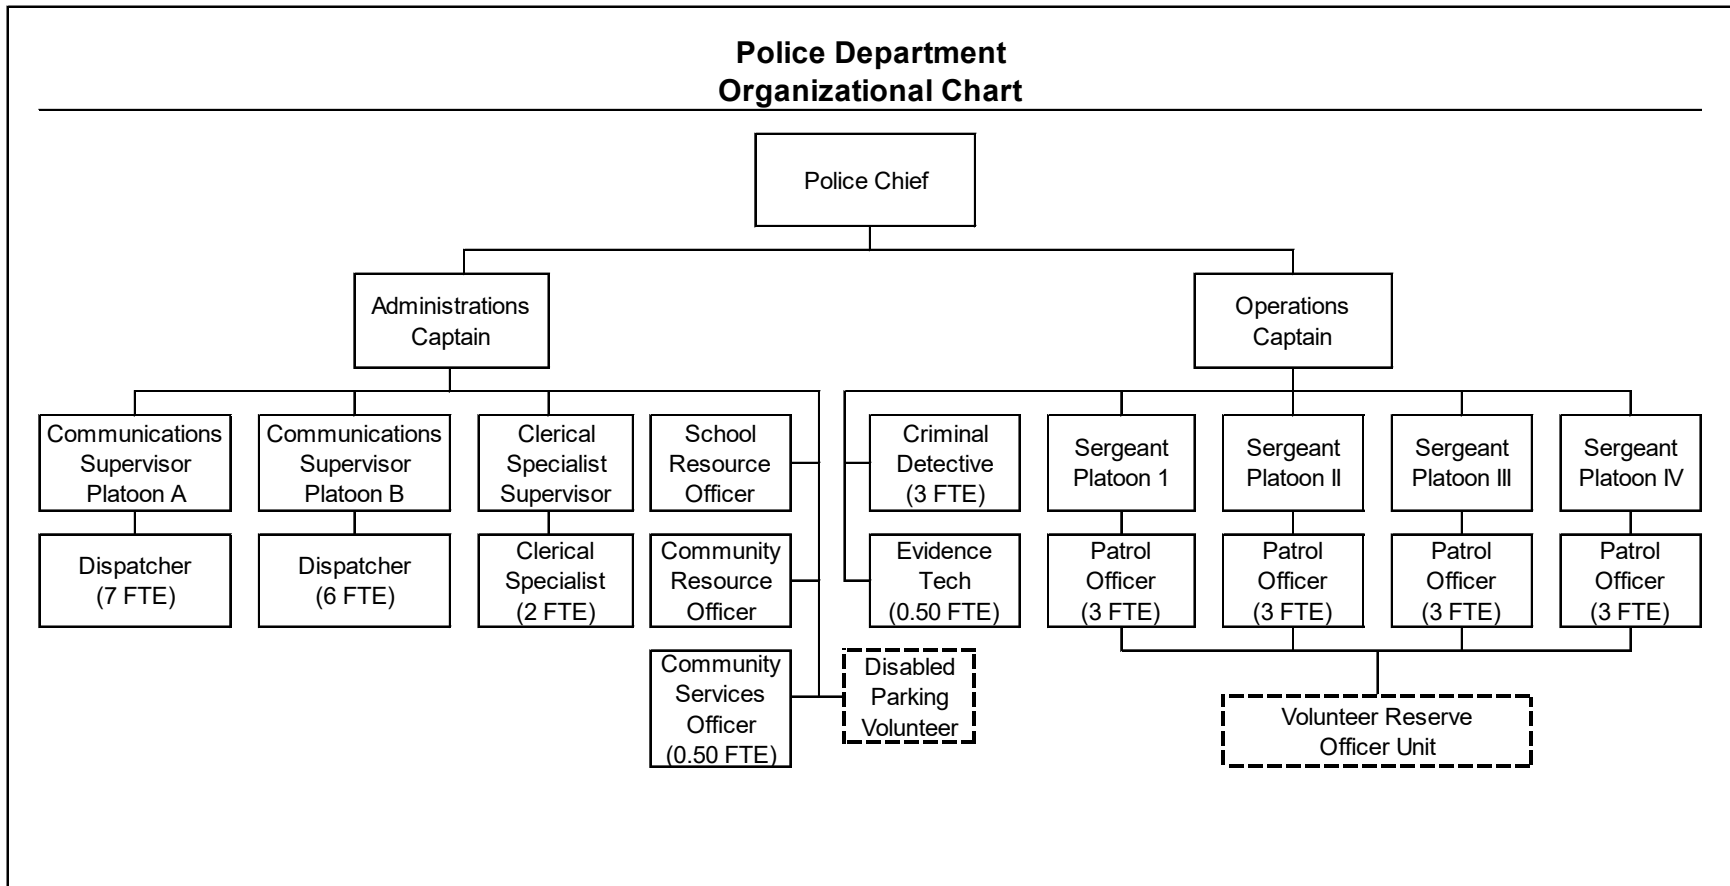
Police Department
Organizational Chart

Police Chief

Administrations Captain

Operations Captain

Communications Supervisor Platoon A

Dispatcher (7 FTE)

Communications Supervisor Platoon B

Dispatcher (6 FTE)

Clerical Specialist Supervisor

Clerical Specialist (2 FTE)

School Resource Officer

Community Resource Officer

Community Services Officer (0.50 FTE)

Disabled Parking Volunteer

Criminal Detective (3 FTE)

Evidence Tech (0.50 FTE)

Sergeant Platoon 1

Patrol Officer (3 FTE)

Sergeant Platoon II

Patrol Officer (3 FTE)

Sergeant Platoon III

Patrol Officer (3 FTE)

Sergeant Platoon IV

Patrol Officer (3 FTE)

Volunteer Reserve Officer Unit